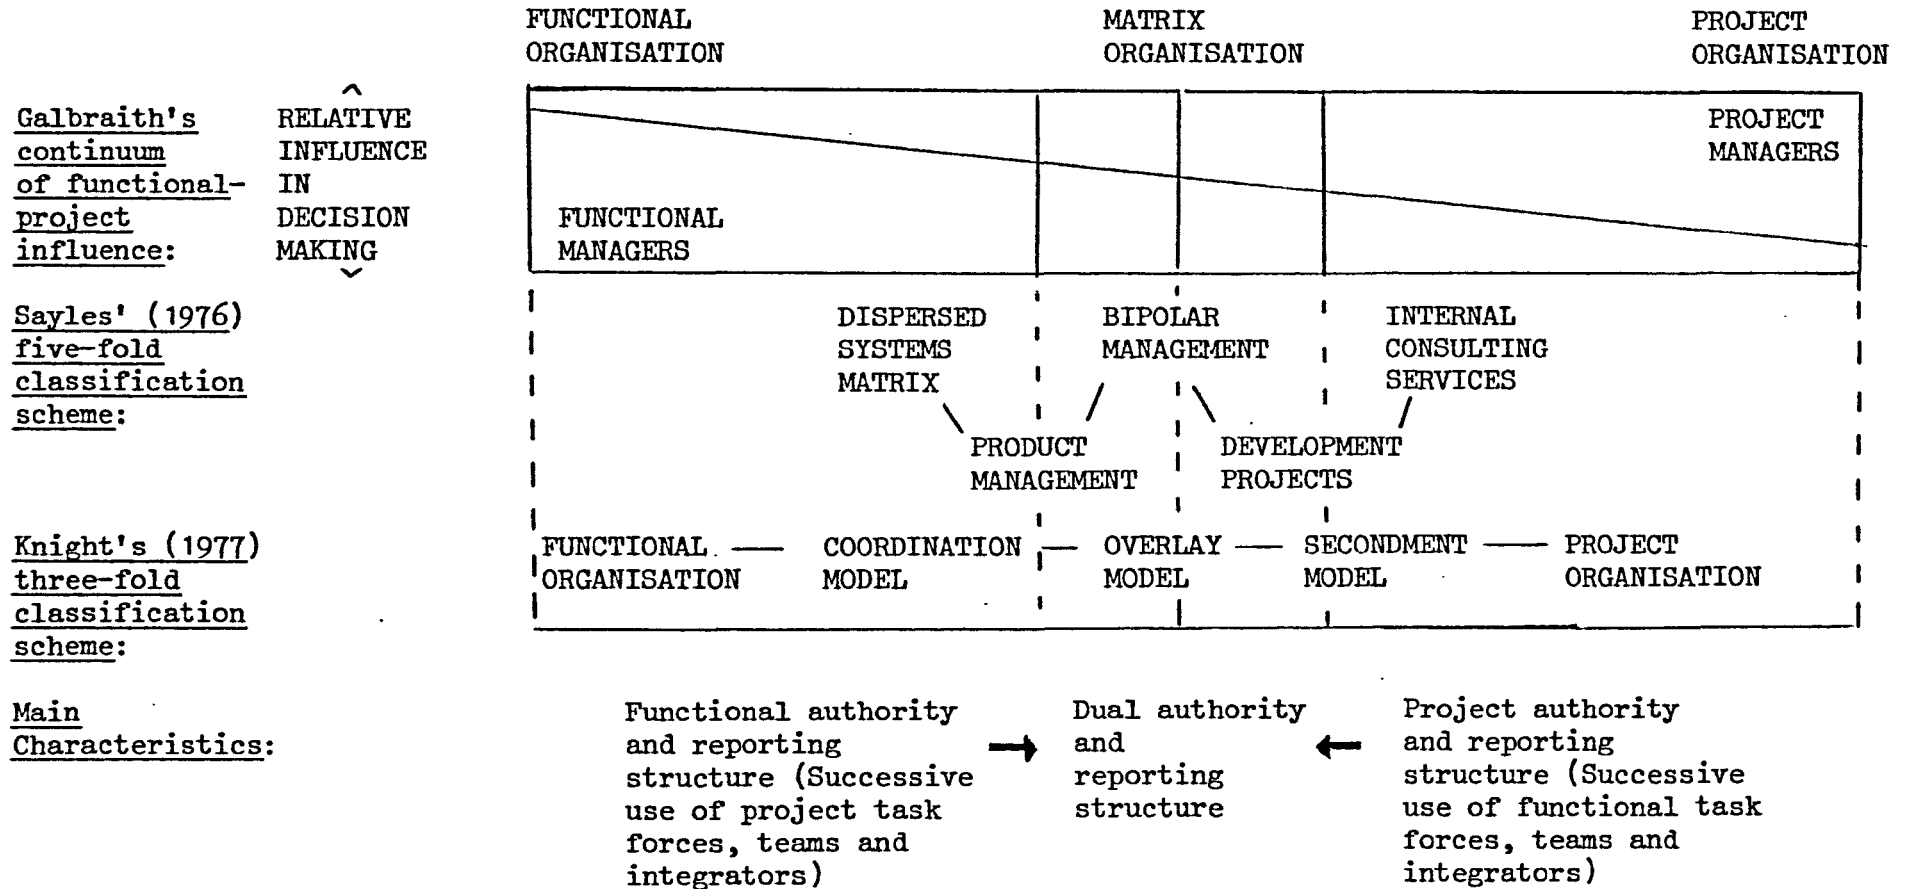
FUNCTIONAL ORGANISATION

MATRIX ORGANISATION

PROJECT ORGANISATION

Galbraith's continuum of functional-project influence:

RELATIVE INFLUENCE IN DECISION MAKING

PROJECT MANAGERS

FUNCTIONAL MANAGERS

Sayles' (1976) five-fold classification scheme:

DISPERSED SYSTEMS MATRIX

BIPOLAR MANAGEMENT

INTERNAL CONSULTING SERVICES

PRODUCT MANAGEMENT

DEVELOPMENT PROJECTS

Knight's (1977) three-fold classification scheme:

FUNCTIONAL ORGANISATION — COORDINATION MODEL — OVERLAY MODEL — SECONDMENT MODEL — PROJECT ORGANISATION

Main Characteristics:

Functional authority and reporting structure (Successive use of project task forces, teams and integrators)

Dual authority and reporting structure

Project authority and reporting structure (Successive use of functional task forces, teams and integrators)